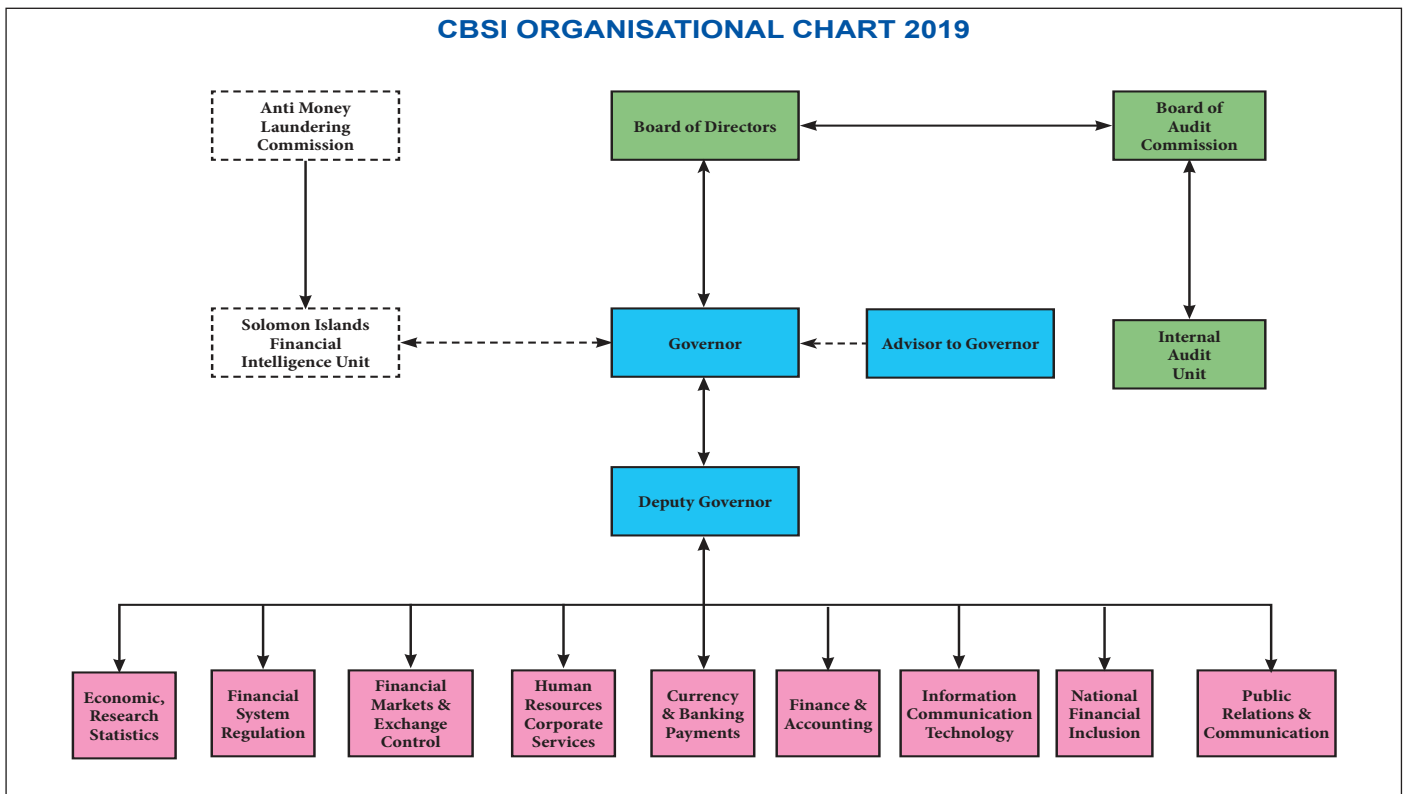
CBSI ORGANISATIONAL CHART 2019

Anti Money Laundering Commission

Board of Directors

Board of Audit Commission

Solomon Islands Financial Intelligence Unit

Governor

Advisor to Governor

Internal Audit Unit

Deputy Governor

Economic, Research Statistics

Financial System Regulation

Financial Markets & Exchange Control

Human Resources Corporate Services

Currency & Banking Payments

Finance & Accounting

Information Communication Technology

National Financial Inclusion

Public Relations & Communication